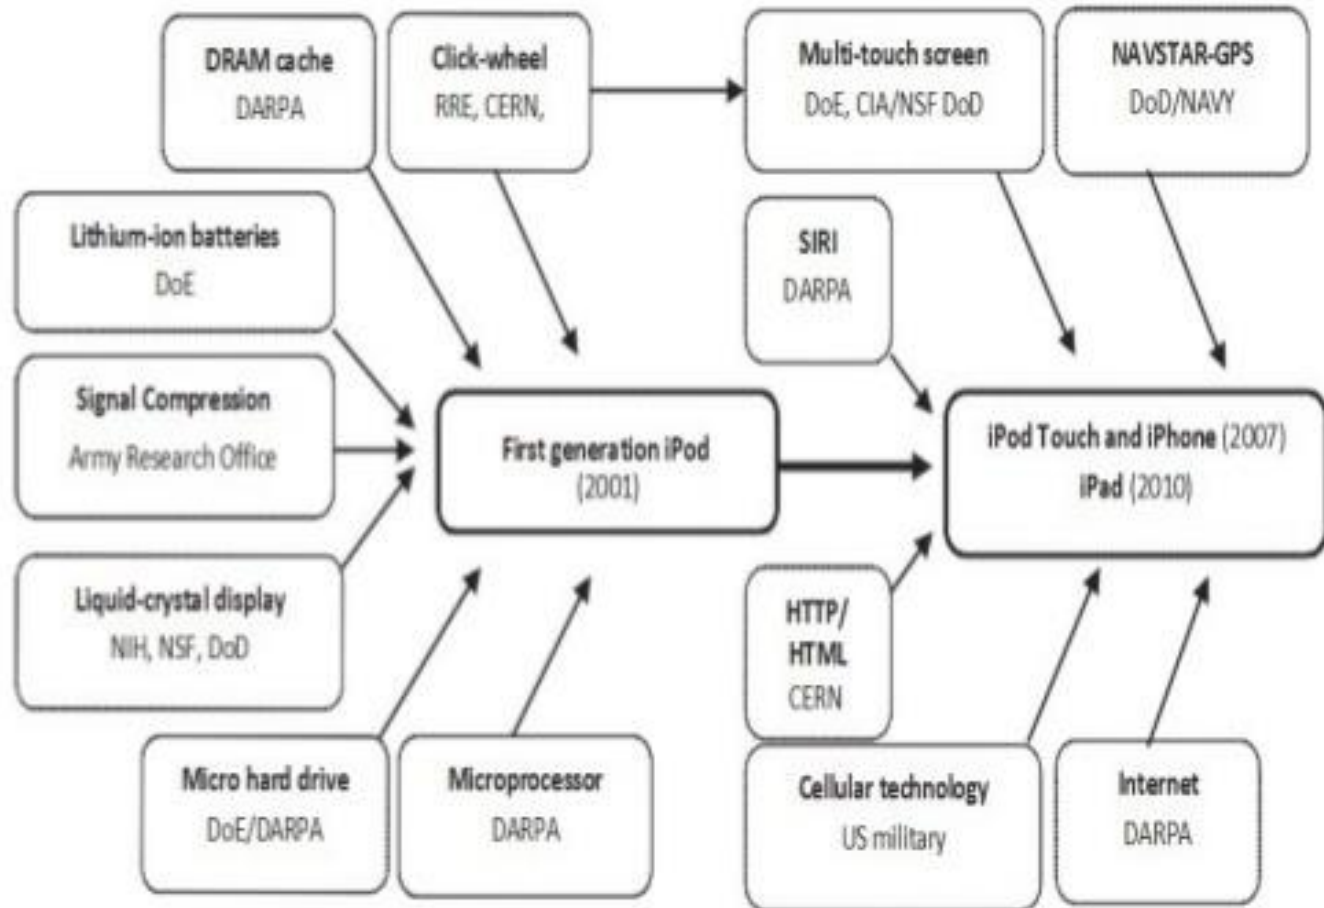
DRAM cache
DARPA

Click-wheel
RRE, CERN,

Multi-touch screen
DoE, CIA/NSF DoD

NAVSTAR-GPS
DoD/NAVY

Lithium-ion batteries
DoE

SIRI
DARPA

Signal Compression
Army Research Office

First generation iPod
(2001)

iPod Touch and iPhone (2007)
iPad (2010)

Liquid-crystal display
NIH, NSF, DoD

HTTP/
HTML
CERN

Micro hard drive
DoE/DARPA

Microprocessor
DARPA

Cellular technology
US military

Internet
DARPA